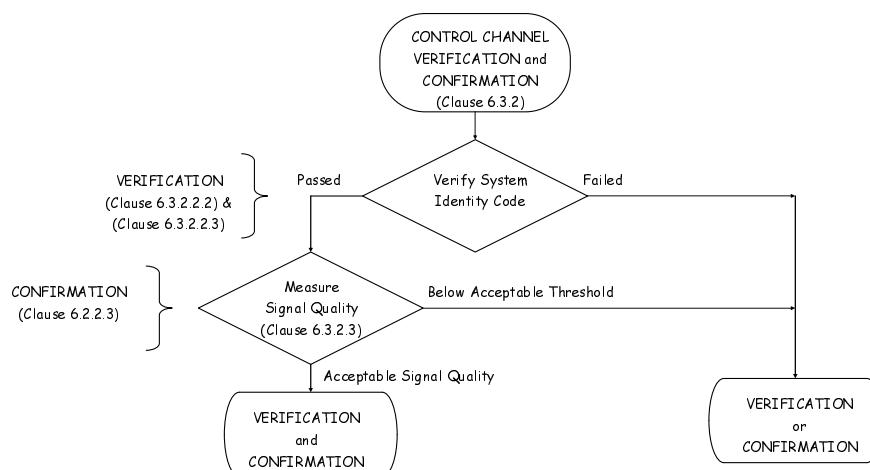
CONTROL CHANNEL VERIFICATION and CONFIRMATION (Clause 6.3.2)

VERIFICATION (Clause 6.3.2.2.2) & (Clause 6.3.2.2.3)

Passed

Verify System Identity Code

Failed

CONFIRMATION (Clause 6.2.2.3)

Measure Signal Quality (Clause 6.3.2.3)

Below Acceptable Threshold

Acceptable Signal Quality

VERIFICATION and CONFIRMATION

VERIFICATION or CONFIRMATION